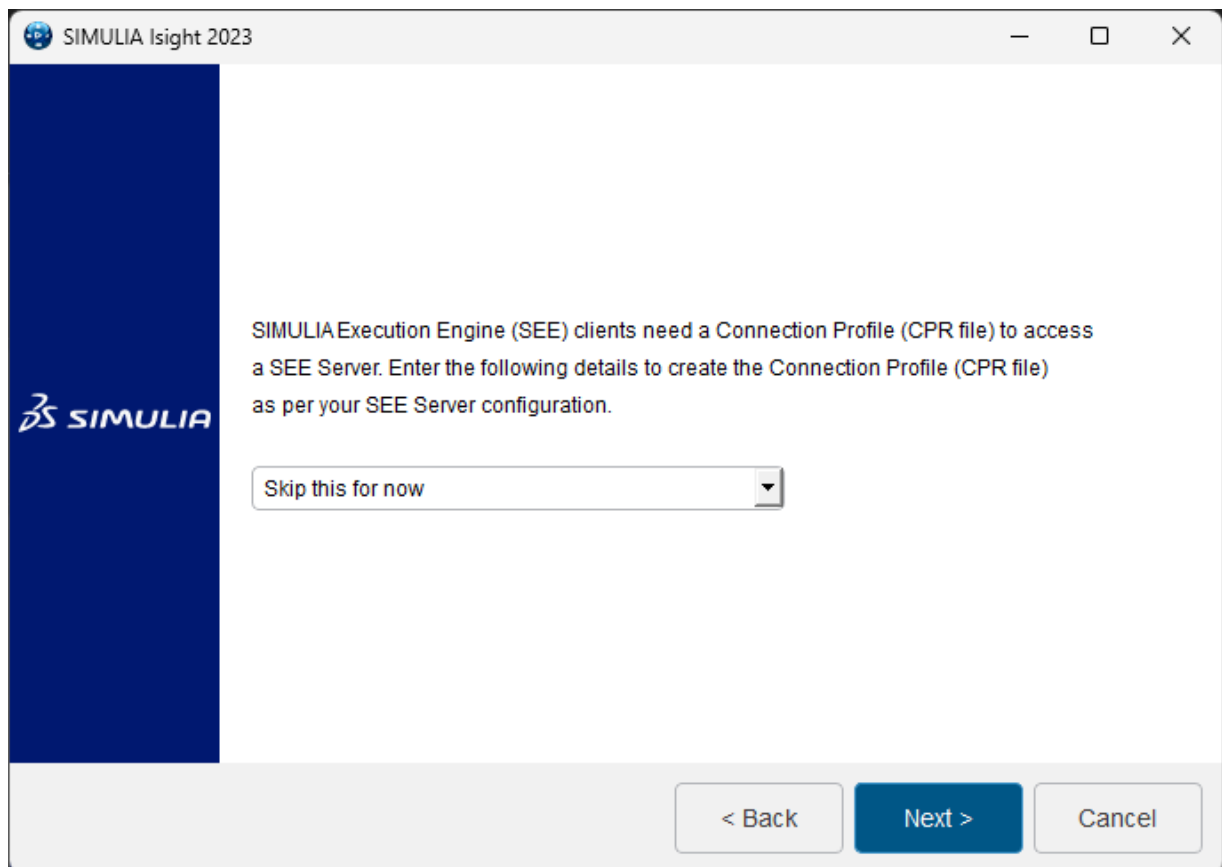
SIMULIA Isight 2023

3DS SIMULIA

SIMULIA Execution Engine (SEE) clients need a Connection Profile (CPR file) to access a SEE Server. Enter the following details to create the Connection Profile (CPR file) as per your SEE Server configuration.

Skip this for now

< Back
Next >
Cancel